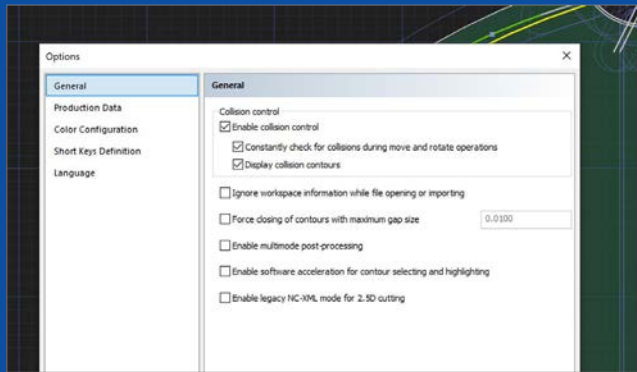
Options

×

General
Production Data
Color Configuration
Short Keys Definition
Language

General

Collision control
Enable collision control
Constantly check for collisions during move and rotate operations
Display collision contours

Ignore workspace information while file opening or importing

Force closing of contours with maximum gap size 0.0100

Enable multimode post-processing

Enable software acceleration for contour selecting and highlighting

Enable legacy NC-XML mode for 2.5D cutting